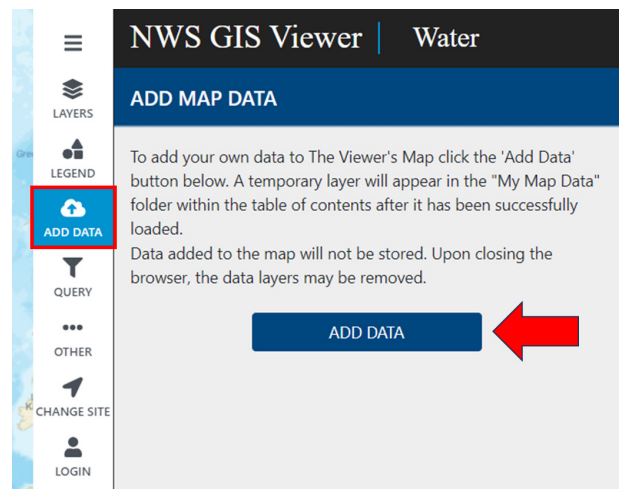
LAYERS

LEGEND

ADD DATA

QUERY

OTHER

CHANGE SITE

LOGIN

NWS GIS Viewer | Water

ADD MAP DATA

To add your own data to The Viewer's Map click the 'Add Data' button below. A temporary layer will appear in the "My Map Data" folder within the table of contents after it has been successfully loaded.
Data added to the map will not be stored. Upon closing the browser, the data layers may be removed.

ADD DATA